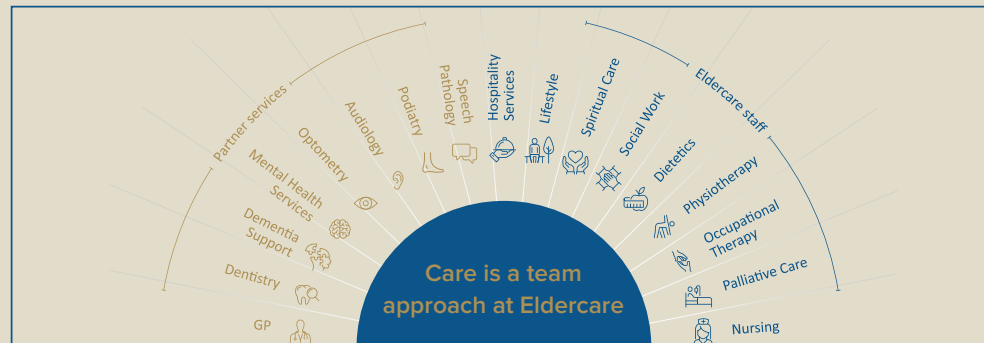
Partner services

GP

Dentistry

Dementia Support

Mental Health Services

Optometry

Audiology

Podiatry

Speech Pathology

Hospitality Services

Lifestyle

Spiritual Care

Social Work

Dietetics

Physiotherapy

Occupational Therapy

Palliative Care

Nursing

Eldercare staff

Care is a team approach at Eldercare